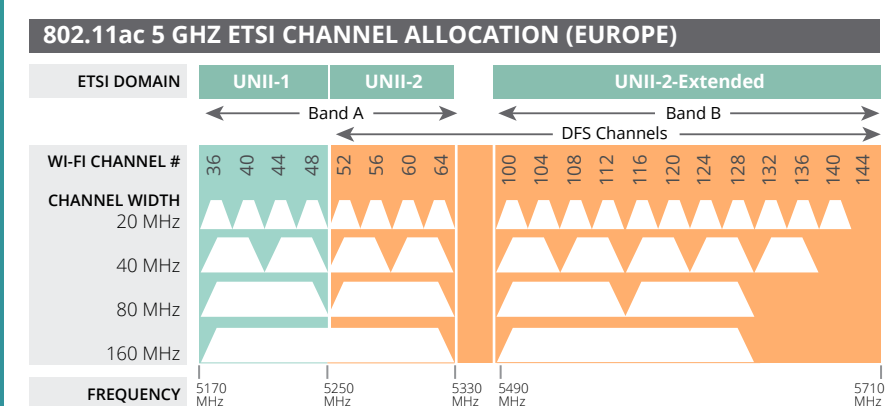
802.11ac 5 GHZ ETSI CHANNEL ALLOCATION (EUROPE)

ETSI DOMAIN

UNII-1

UNII-2

UNII-2-Extended

Band A

Band B

DFS Channels

WI-FI CHANNEL #

36 40 44 48 52 56 60 64 100 104 108 112 116 120 124 128 132 136 140 144

CHANNEL WIDTH

20 MHz

40 MHz

80 MHz

160 MHz

FREQUENCY

5170 MHz

5250 MHz

5330 MHz

5490 MHz

5710 MHz